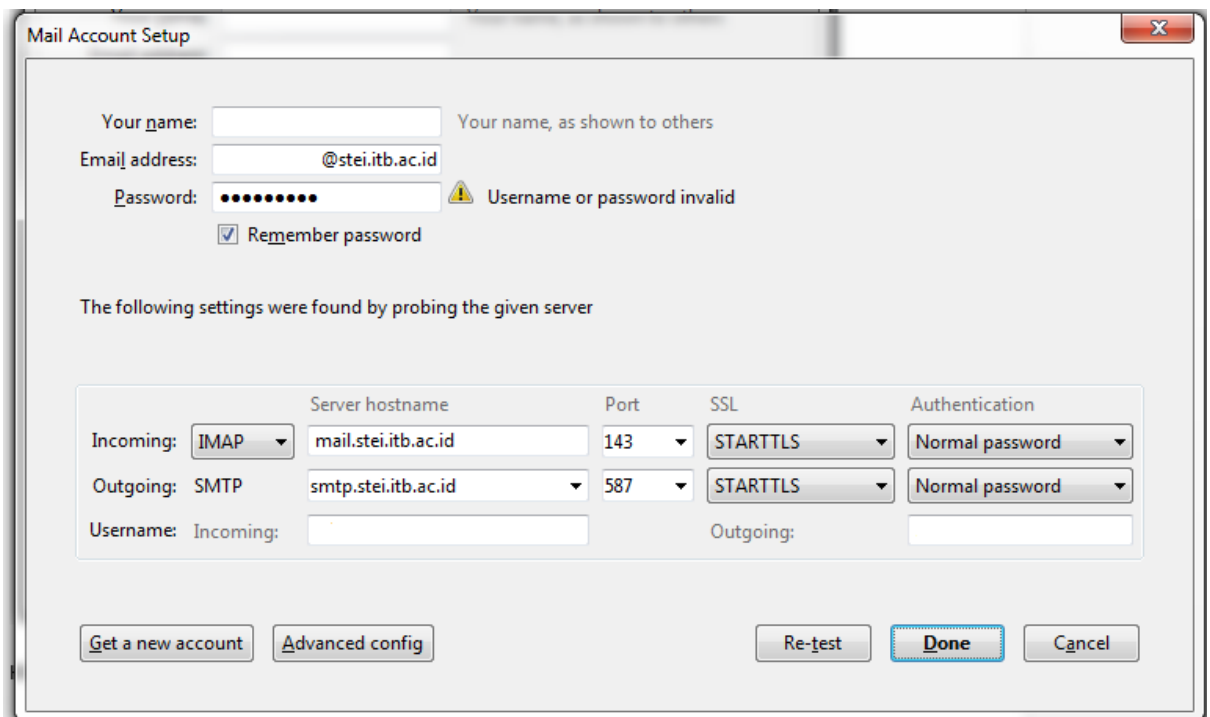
Mail Account Setup

Your name: Your name, as shown to others

Email address: @stei.itb.ac.id

Password: ••••••••• Username or password invalid

Remember password

The following settings were found by probing the given server

| | | Server hostname | Port | SSL | Authentication |
|---|---|---|---|---|---|
| Incoming: | IMAP | mail.stei.itb.ac.id | 143 | STARTTLS | Normal password |
| Outgoing: | SMTP | smtp.stei.itb.ac.id | 587 | STARTTLS | Normal password |
| Username: | Incoming: | | | Outgoing: | |

Get a new account | Advanced config | Re-test | Done | Cancel